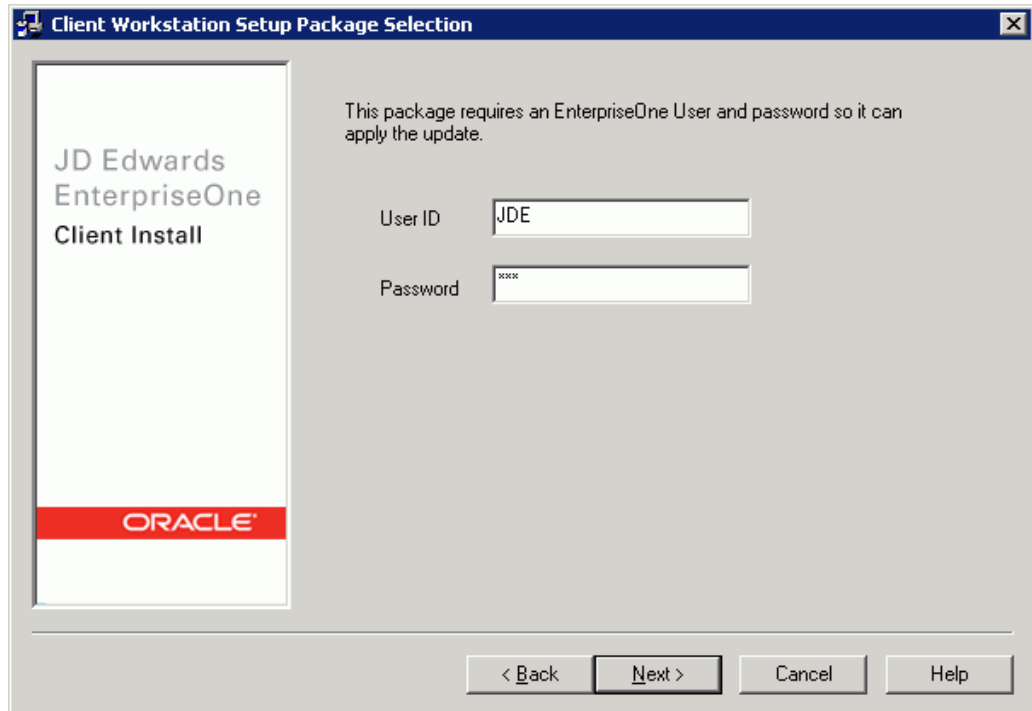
Client Workstation Setup Package Selection

JD Edwards EnterpriseOne
Client Install

ORACLE

This package requires an EnterpriseOne User and password so it can apply the update.

User ID JDE

Password ***

< Back
Next >
Cancel
Help